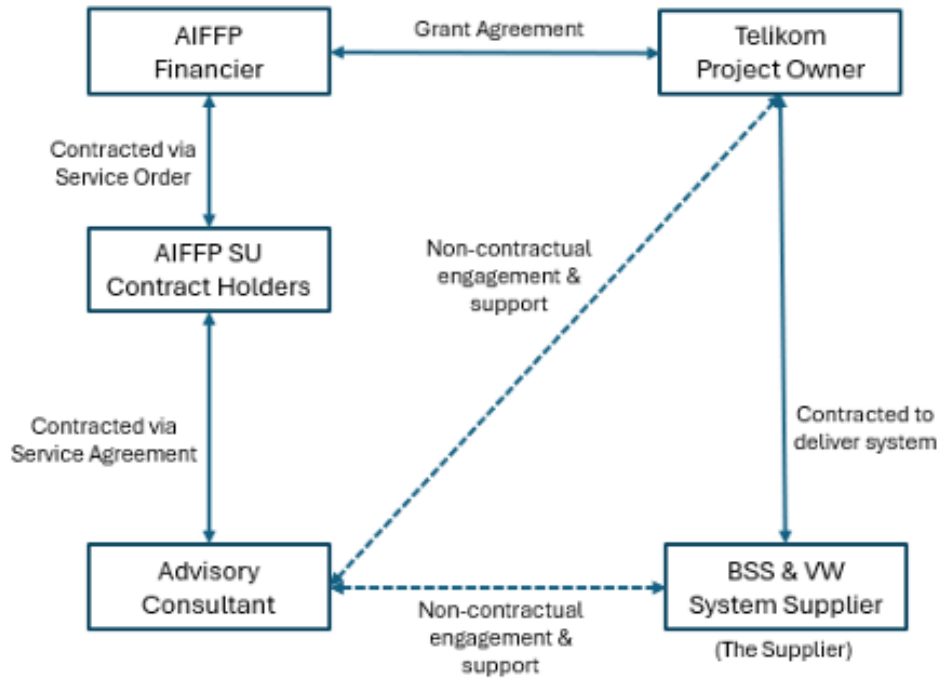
AIFFP
Financier

Grant Agreement

Telikom
Project Owner

Contracted via
Service Order

AIFFP SU
Contract Holders

Non-contractual
engagement &
support

Contracted via
Service Agreement

Contracted to
deliver system

Advisory
Consultant

Non-contractual
engagement &
support

BSS & VW
System Supplier
(The Supplier)